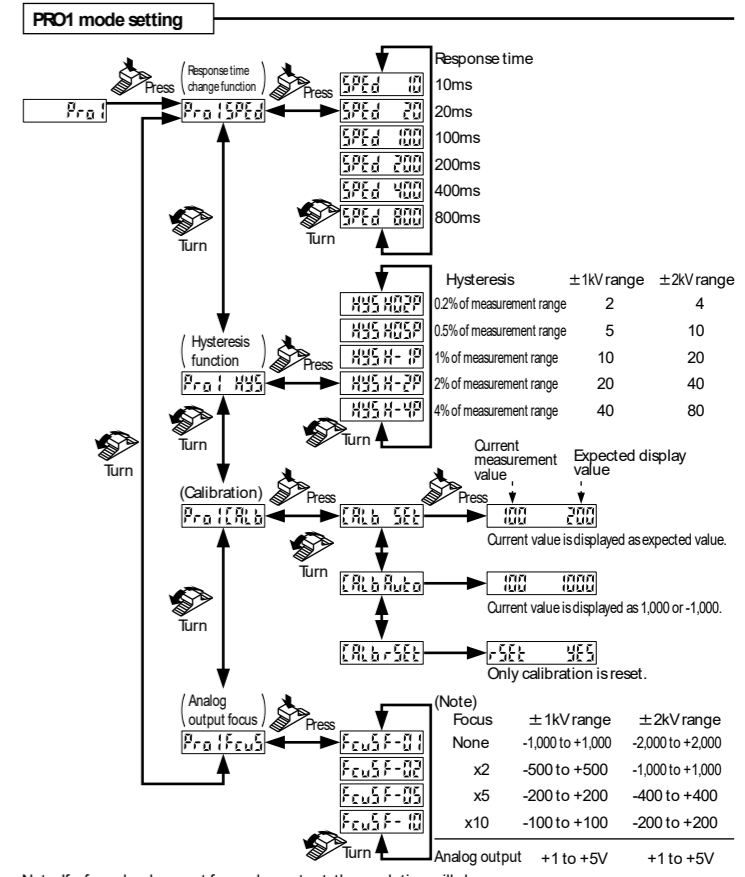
PRO1 mode setting

Pro1

Press (Response time change function)

Pro1SPEd

Press

SPEd 10
SPEd 20
SPEd 100
SPEd 200
SPEd 400
SPEd 800

Response time
10ms
20ms
100ms
200ms
400ms
800ms

Turn

| Hysteresis | ±1kV range | ±2kV range |
|---|---|---|
| 0.2% of measurement range | 2 | 4 |
| 0.5% of measurement range | 5 | 10 |
| 1% of measurement range | 10 | 20 |
| 2% of measurement range | 20 | 40 |
| 4% of measurement range | 40 | 80 |

HYS H02P
HYS H05P
HYS H-1P
HYS H-2P
HYS H-4P

(Hysteresis function)
Press
Pro1 HYS

Turn

Turn

Turn

(Calibration)
Press
Pro1CALb

Press
CALb SEt

Current measurement value
Expected display value
100 200
Current value is displayed as expected value.

Turn

CALbAuto
100 1000
Current value is displayed as 1,000 or -1,000.

Turn

CALb-SEt
rSEt YES
Only calibration is reset.

(Analog output focus)
Press
Pro1FcuS

FcuSF-01
FcuSF-02
FcuSF-05
FcuSF-10

Turn

(Note)

| Focus | ±1kV range | ±2kV range |
|---|---|---|
| None | -1,000 to +1,000 | -2,000 to +2,000 |
| x2 | -500 to +500 | -1,000 to +1,000 |
| x5 | -200 to +200 | -400 to +400 |
| x10 | -100 to +100 | -200 to +200 |
| Analog output | +1 to +5V | +1 to +5V |

Note) If a focus is placed for analog output, the resolution will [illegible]